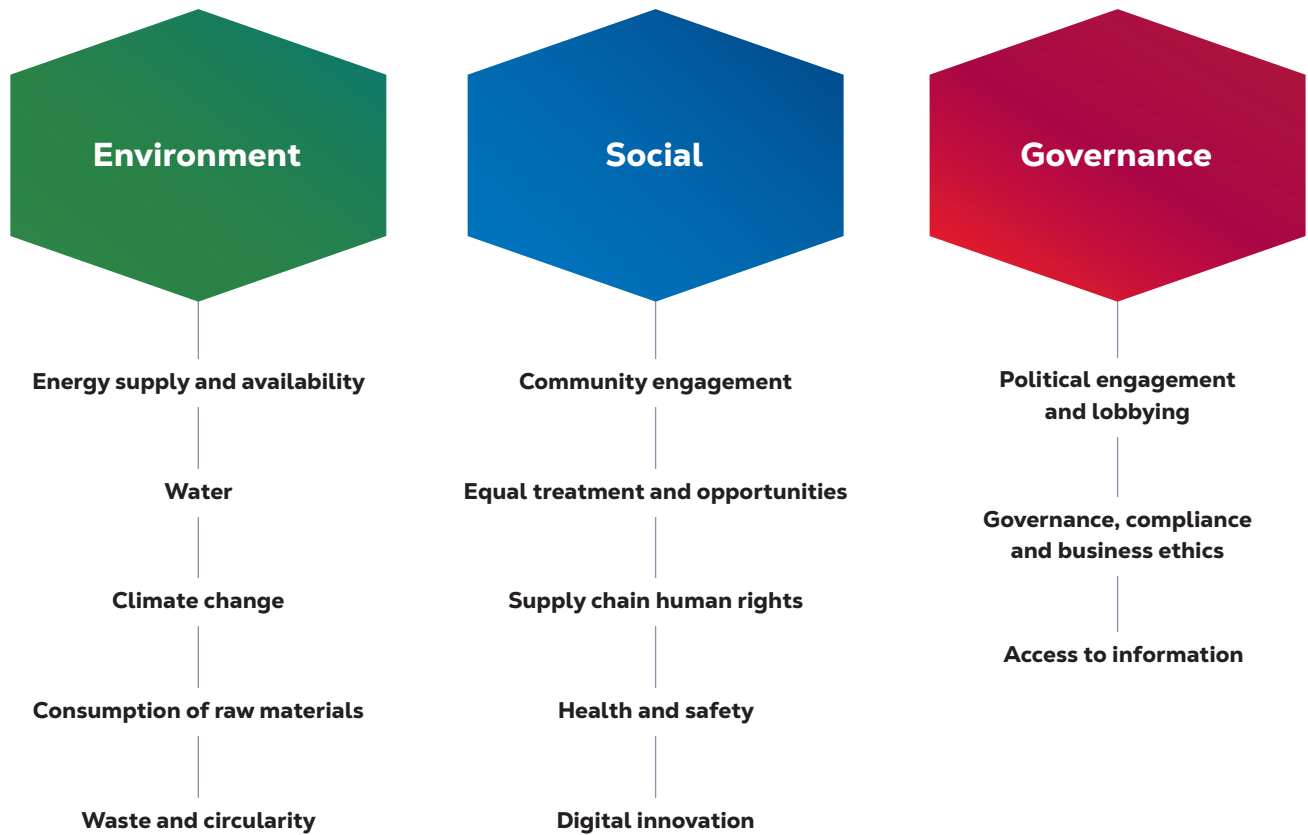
Environment

Energy supply and availability

Water

Climate change

Consumption of raw materials

Waste and circularity

Social

Community engagement

Equal treatment and opportunities

Supply chain human rights

Health and safety

Digital innovation

Governance

Political engagement and lobbying

Governance, compliance and business ethics

Access to information